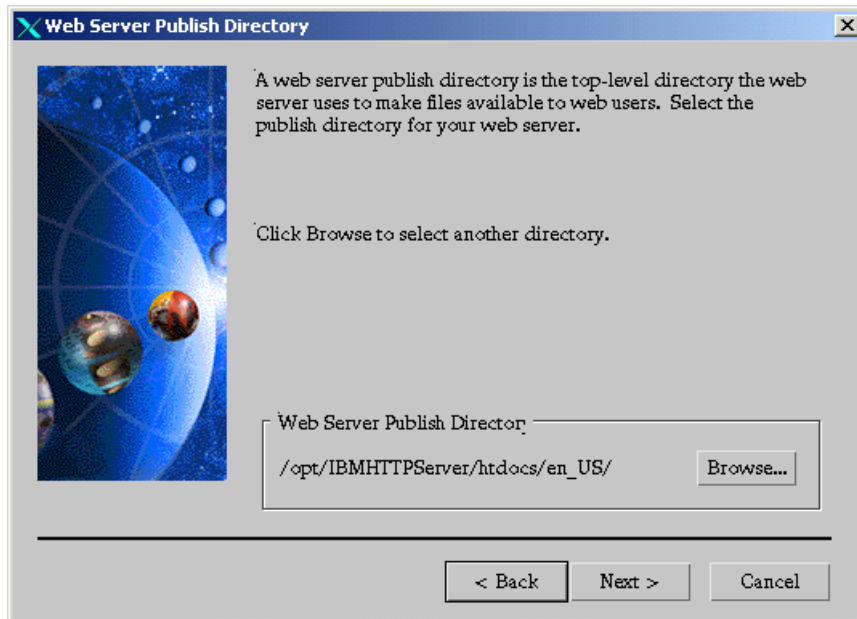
Web Server Publish Directory

A web server publish directory is the top-level directory the web server uses to make files available to web users. Select the publish directory for your web server.

Click Browse to select another directory.

Web Server Publish Director

/opt/IBMHTTPServer/htdocs/en_US/

Browse...

< Back

Next >

Cancel